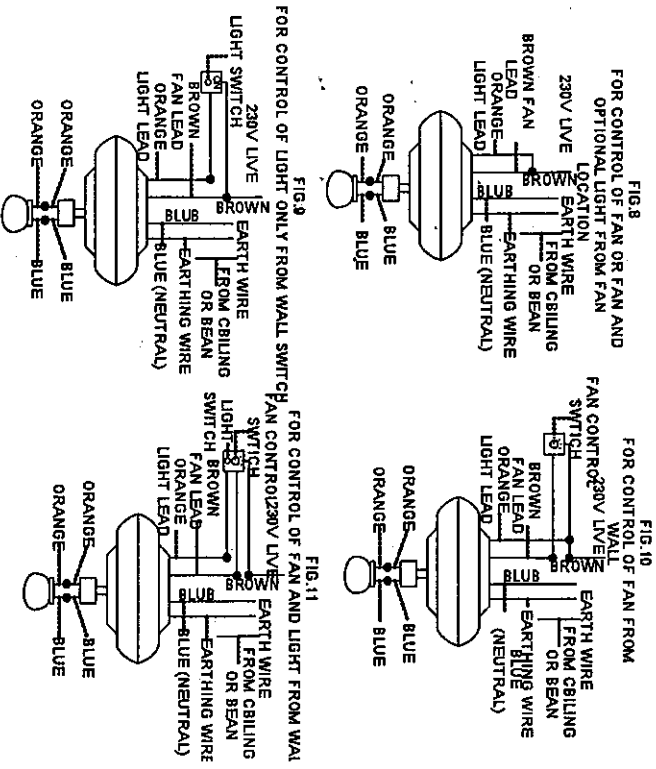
FIG.8
FOR CONTROL OF FAN OR FAN AND OPTIONAL LIGHT FROM FAN LOCATION

230V LIVE
BROWN FAN LEAD
ORANGE LIGHT LEAD
BROWN
BLUB
EARTH WIRE
FROM CEILING OR BEAN
EARTHING WIRE
BLUE (NEUTRAL)
ORANGE
ORANGE
BLUE
BLUE

FIG.9
FOR CONTROL OF LIGHT ONLY FROM WALL SWITCH

LIGHT SWITCH
230V LIVE
BROWN
FAN LEAD
ORANGE LIGHT LEAD
BROWN
BLUB
EARTH WIRE
FROM CEILING OR BEAN
EARTHING WIRE
BLUE (NEUTRAL)
ORANGE
ORANGE
BLUE
BLUE

FIG.10
FOR CONTROL OF FAN FROM WALL

FAN CONTROL SWITCH
230V LIVE
BROWN
FAN LEAD
ORANGE LIGHT LEAD
BROWN
BLUB
EARTH WIRE
FROM CEILING OR BEAN
EARTHING WIRE
BLUE (NEUTRAL)
ORANGE
ORANGE
BLUE
BLUE

FIG.11
FOR CONTROL OF FAN AND LIGHT FROM WAL

FAN CONTROL SWITCH
230V LIVE
LIGHT SWITCH
BROWN
FAN LEAD
ORANGE LIGHT LEAD
BROWN
BLUB
EARTH WIRE
FROM CEILING OR BEAN
EARTHING WIRE
BLUE (NEUTRAL)
ORANGE
ORANGE
BLUE
BLUE